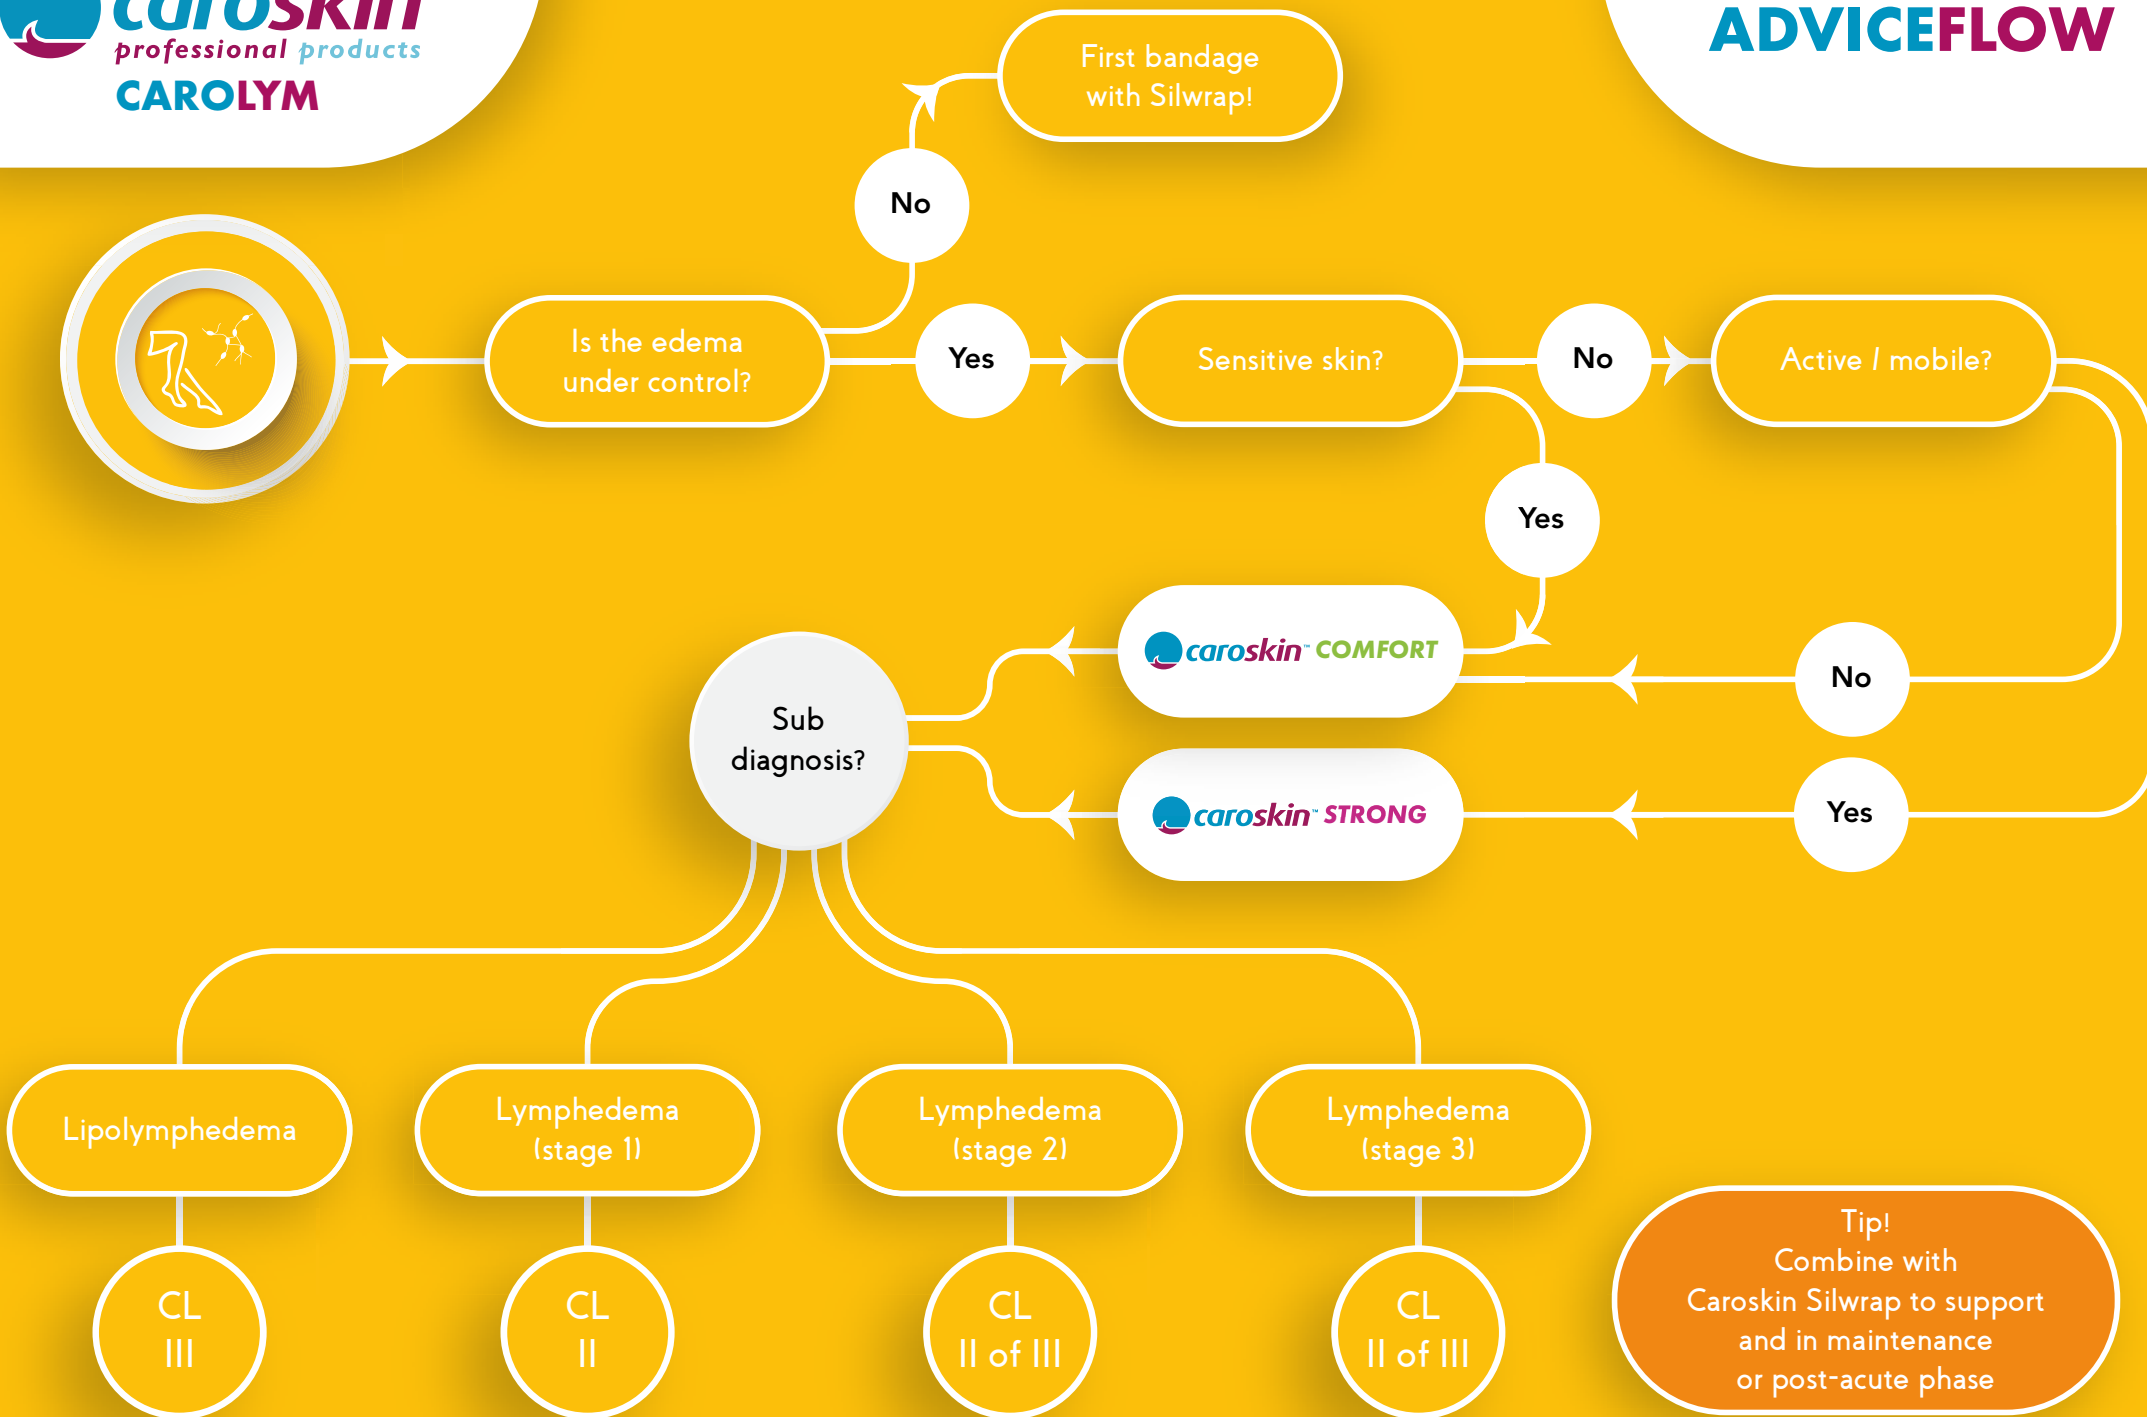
caroskin
professional products
CAROLYM

ADVICEFLOW

First bandage with Silwrap!

No

Is the edema under control?

Yes

Sensitive skin?

No

Active / mobile?

Yes

caroskin COMFORT

No

Sub diagnosis?

caroskin STRONG

Yes

Lipolymphedema

Lymphedema (stage 1)

Lymphedema (stage 2)

Lymphedema (stage 3)

CL III

CL II

CL II of III

CL II of III

Tip!
Combine with Caroskin Silwrap to support and in maintenance or post-acute phase